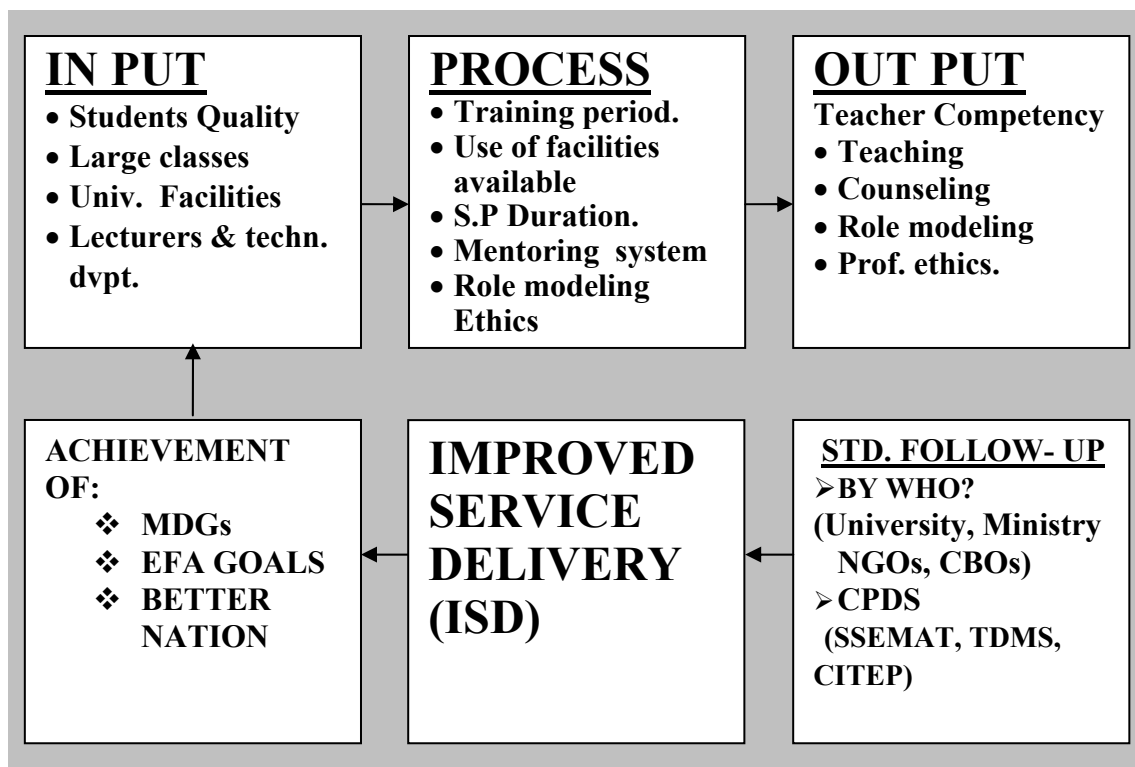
IN PUT
- Students Quality
- Large classes
- Univ. Facilities
- Lecturers & techn. dvpt.

PROCESS
- Training period.
- Use of facilities available
- S.P Duration.
- Mentoring system
- Role modeling Ethics

OUT PUT
Teacher Competency
- Teaching
- Counseling
- Role modeling
- Prof. ethics.

STD. FOLLOW- UP
- BY WHO? (University, Ministry NGOs, CBOs)
- CPDS (SSEMAT, TDMS, CITEP)

IMPROVED SERVICE DELIVERY (ISD)

ACHIEVEMENT OF:
- MDGs
- EFA GOALS
- BETTER NATION